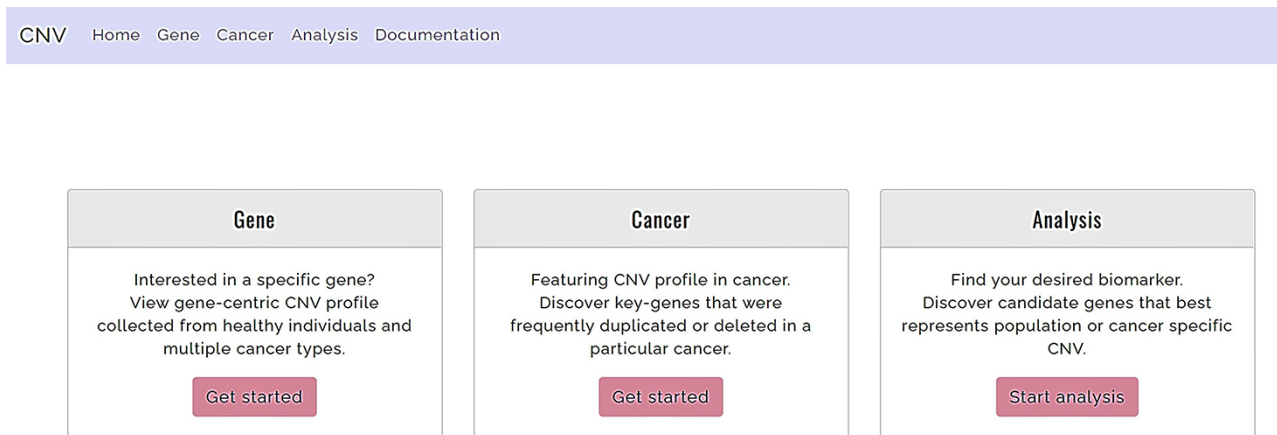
CNV Home Gene Cancer Analysis Documentation

Gene

Interested in a specific gene? View gene-centric CNV profile collected from healthy individuals and multiple cancer types.

Get started

Cancer

Featuring CNV profile in cancer. Discover key-genes that were frequently duplicated or deleted in a particular cancer.

Get started

Analysis

Find your desired biomarker. Discover candidate genes that best represents population or cancer specific CNV.

Start analysis